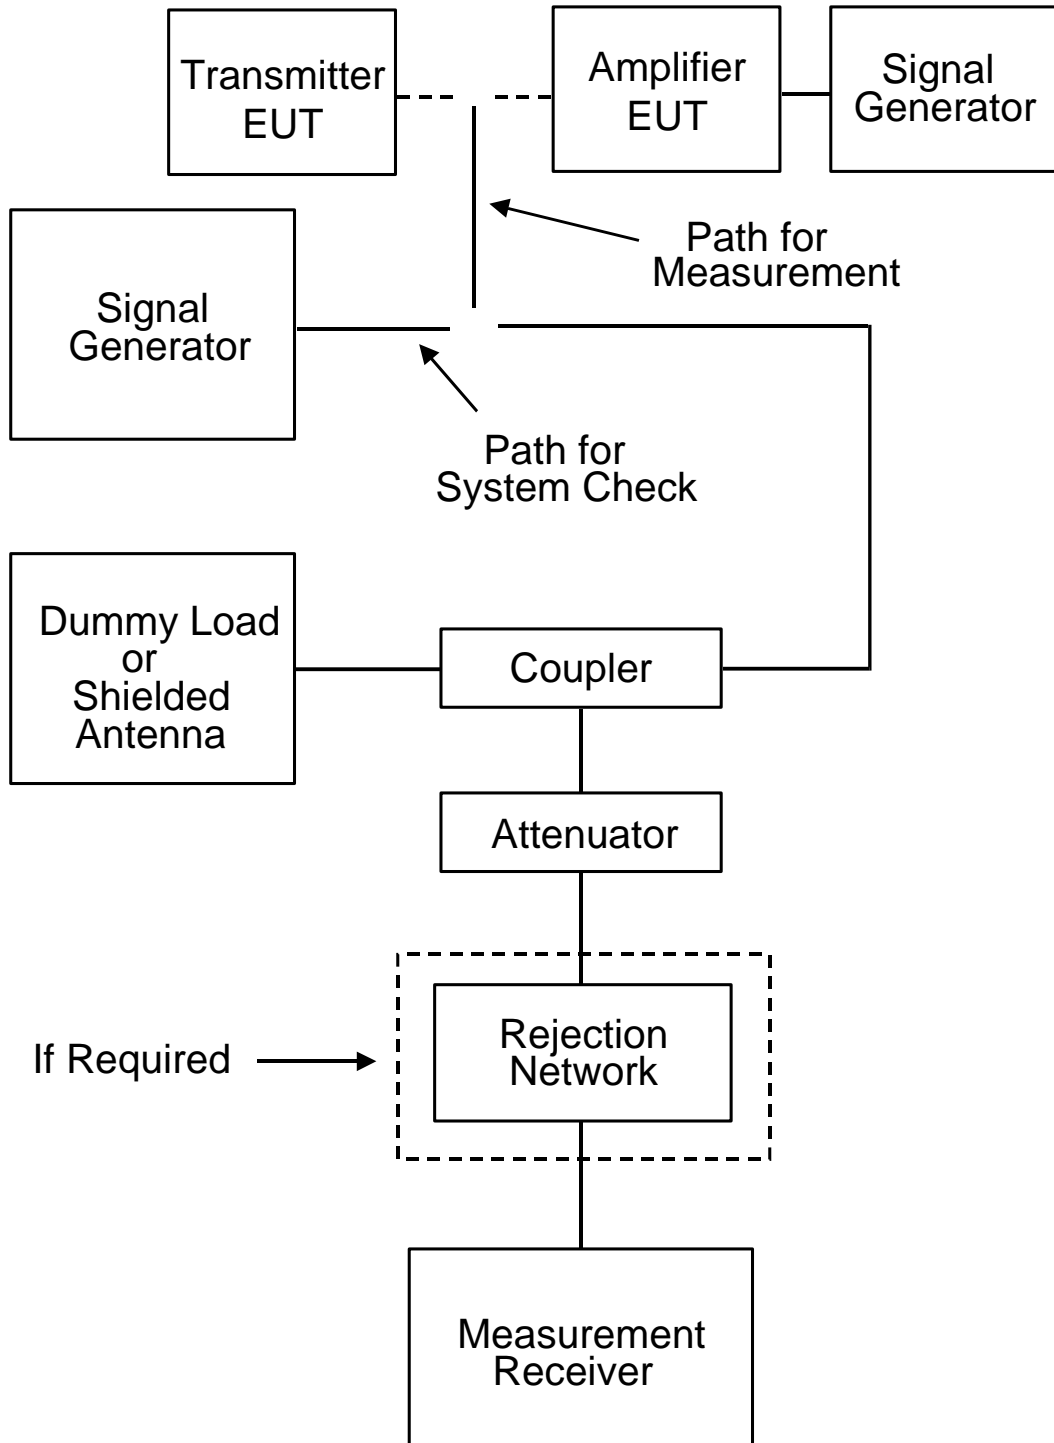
Transmitter EUT

Amplifier EUT

Signal Generator

Path for Measurement

Signal Generator

Path for System Check

Dummy Load or Shielded Antenna

Coupler

Attenuator

If Required

Rejection Network

Measurement Receiver